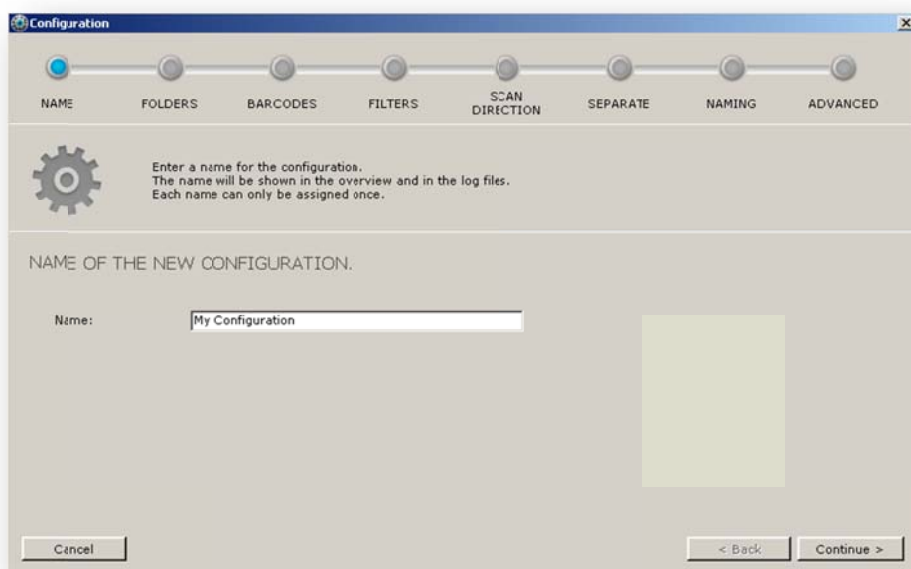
Configuration

NAME FOLDERS BARCODES FILTERS SCAN DIRECTION SEPARATE NAMING ADVANCED

Enter a name for the configuration.
The name will be shown in the overview and in the log files.
Each name can only be assigned once.

NAME OF THE NEW CONFIGURATION.

Name: My Configuration

Cancel

< Back Continue >